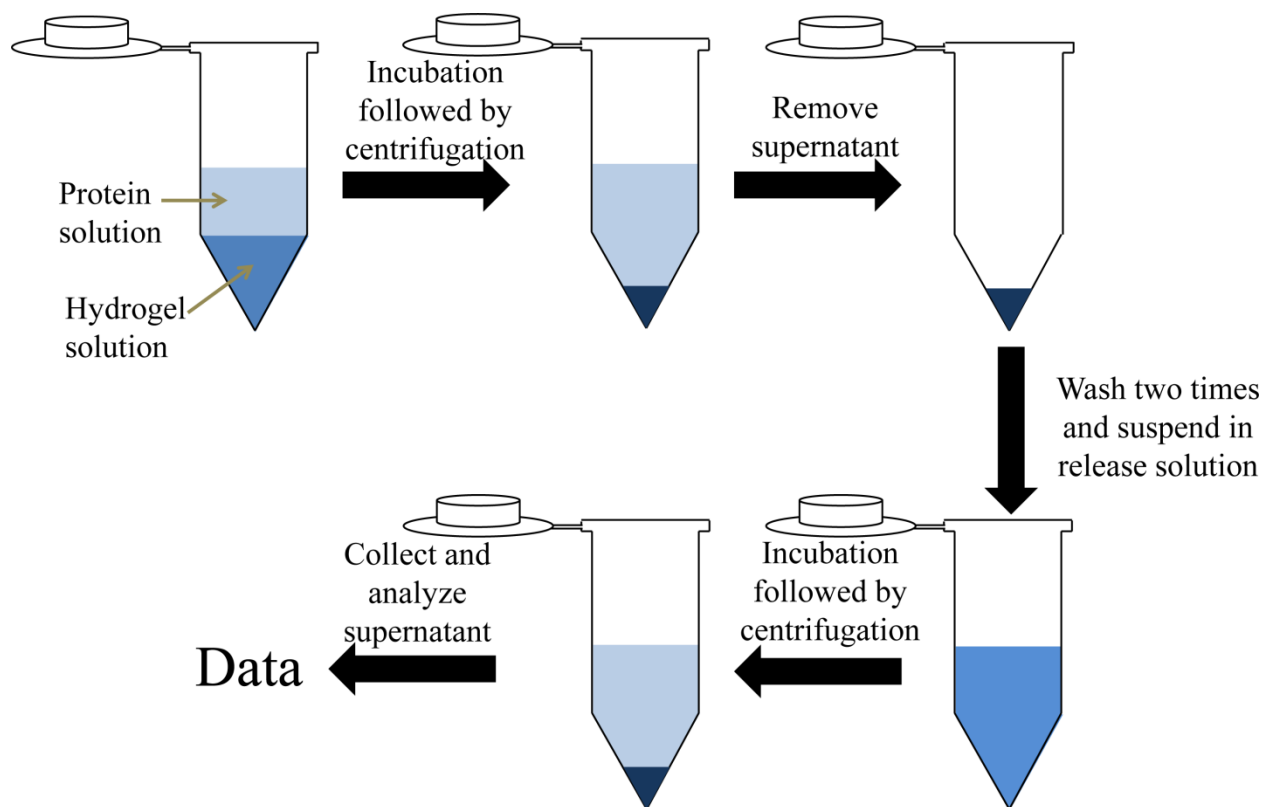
Protein solution

Hydrogel solution

Incubation followed by centrifugation

Remove supernatant

Wash two times and suspend in release solution

Incubation followed by centrifugation

Collect and analyze supernatant

Data